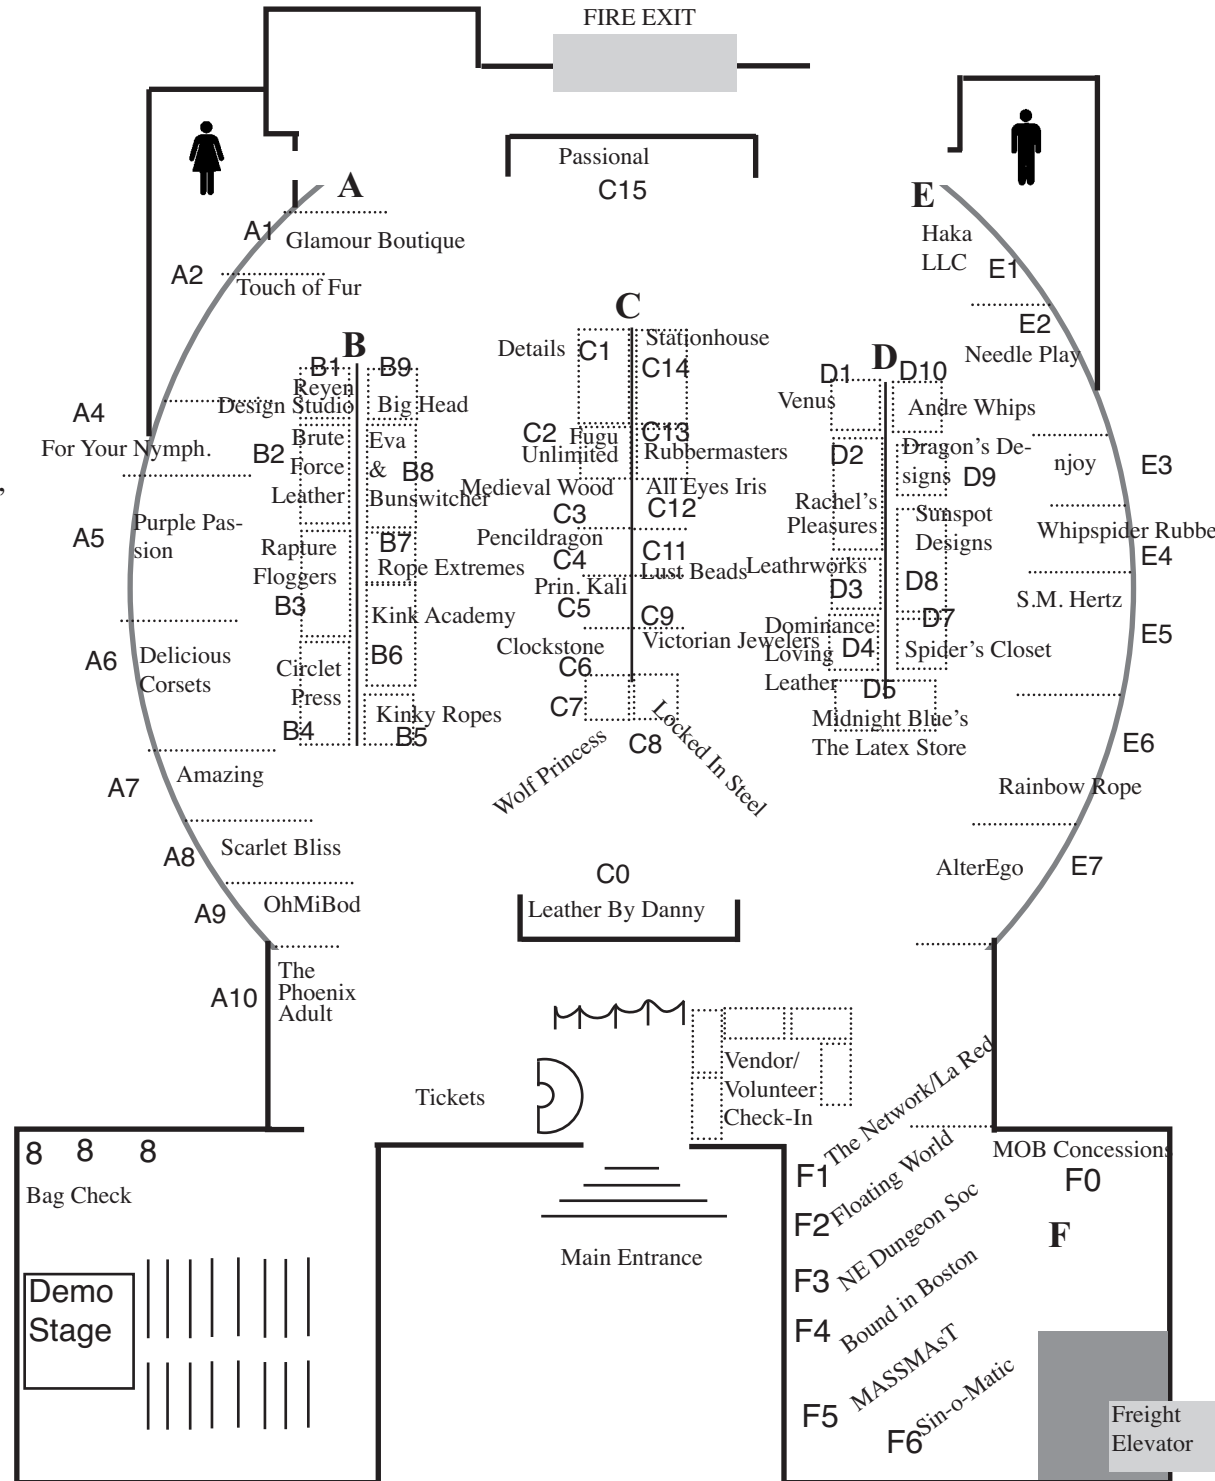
FIRE EXIT

Passional
C15

A
A1 Glamour Boutique
A2 Touch of Fur
A4 For Your Nymph.
A5 Purple Passion
A6 Delicious Corsets
A7 Amazing
A8 Scarlet Bliss
A9 OhMiBod
A10 The Phoenix Adult

B
B1 Reyen Design Studio
B9 Big Head
B2 Brute Force Leather
B8 Eva & Bunswitcher
B7 Rope Extremes
Rapture Floggers
B3
Kink Academy
B6
Circlet Press
B4
Kinky Ropes
B5

C
C1 Details
C14 Stationhouse
C2 Fugu Unlimited
C13 Rubbermasters
Medieval Wood
All Eyes Iris
C3
C12
Pencildragon
C4
C11 Lust Beads
Prin. Kali
C5
C9 Victorian Jewelers
Clockstone
C6
C7
C8
Wolf Princess
Locked In Steel

C0
Leather By Danny

D
D1 Venus
D10 Andre Whips
D2
Dragon's Designs
D9
Rachel's Pleasures
Sunspot Designs
Leathrworks
D3
D8
D7
Dominance Loving Leather
D4
Spider's Closet
D5
Midnight Blue's The Latex Store

E
Haka LLC
E1
E2 Needle Play
E3 njoy
Whipspider Rubbe
E4
S.M. Hertz
E5
E6
Rainbow Rope
AlterEgo
E7

Tickets
Vendor/ Volunteer Check-In

8 8 8
Bag Check
Demo Stage

Main Entrance

F1 The Network/La Red
F2 Floating World
F3 NE Dungeon Soc
F4 Bound in Boston
F5 MASSMAsT
F6 Sin-o-Matic
MOB Concessions
F0
F
Freight Elevator